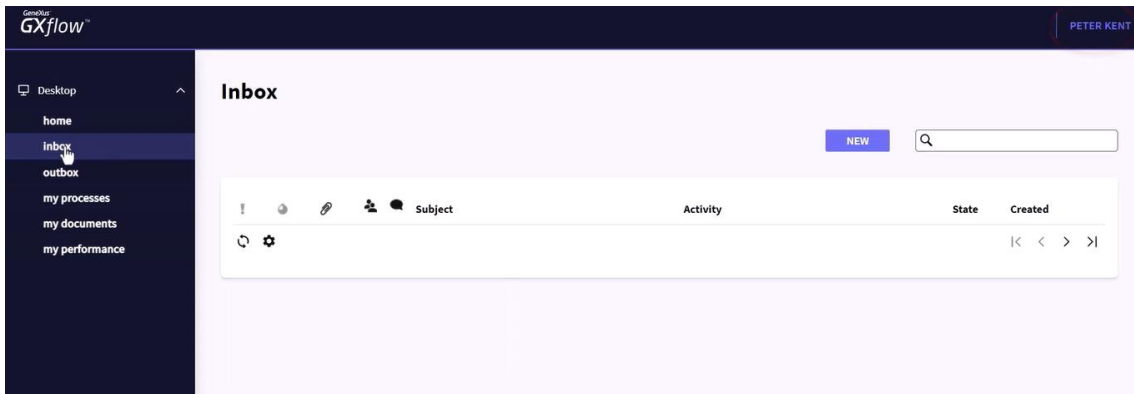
GeneXus GXflow™

PETER KENT

Desktop

home

inbox

outbox

my processes

my documents

my performance

Inbox

NEW

| ! | | | | | Subject | Activity | State | Created |
|---|---|---|---|---|---|---|---|---|